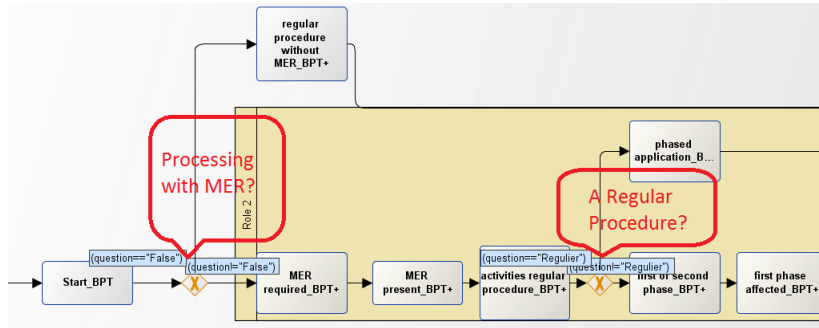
regular procedure without MER_BPT+

phased application_B...

Processing with MER?

A Regular Procedure?

Role 2

(question=="False")

(question!="False")

(question=="Regulier")

(question!="Regulier")

Start_BPT

MER required_BPT+

MER present_BPT+

activities regular procedure_BPT+

first or second phase_BPT+

first phase affected_BPT+